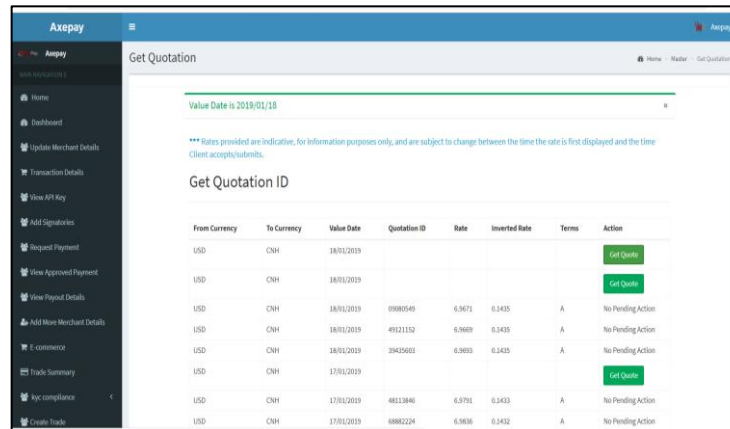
Axepay
Axepay
MAIN NAVIGATION
Home
Dashboard
Update Merchant Details
Transaction Details
View API Key
Add Signatories
Request Payment
View Approved Payment
View Payout Details
Add More Merchant Details
E-commerce
Trade Summary
kyc compliance
Create Trade

Axepay

Get Quotation

Home > Master > Get Quotation

Value Date is 2019/01/18

×

*** Rates provided are indicative, for information purposes only, and are subject to change between the time the rate is first displayed and the time Client accepts/submits.

Get Quotation ID

| From Currency | To Currency | Value Date | Quotation ID | Rate | Inverted Rate | Terms | Action |
|---|---|---|---|---|---|---|---|
| USD | CNH | 18/01/2019 | | | | | Get Quote |
| USD | CNH | 18/01/2019 | | | | | Get Quote |
| USD | CNH | 18/01/2019 | 09080549 | 6.9671 | 0.1435 | A | No Pending Action |
| USD | CNH | 18/01/2019 | 49121152 | 6.9669 | 0.1435 | A | No Pending Action |
| USD | CNH | 18/01/2019 | 39435603 | 6.9693 | 0.1435 | A | No Pending Action |
| USD | CNH | 17/01/2019 | | | | | Get Quote |
| USD | CNH | 17/01/2019 | 48113846 | 6.9791 | 0.1433 | A | No Pending Action |
| USD | CNH | 17/01/2019 | 68882224 | 6.9836 | 0.1432 | A | No Pending Action |